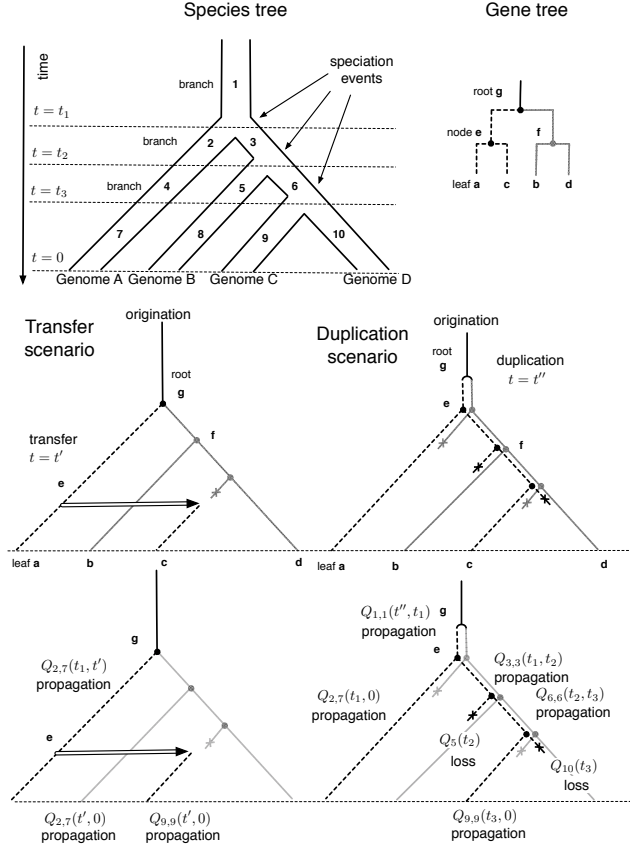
Species tree

Gene tree

time

branch 1

speciation events

$t = t_1$

branch 2 3

$t = t_2$

branch 4 5 6

$t = t_3$

7 8 9 10

$t = 0$

Genome A Genome B Genome C Genome D

root g

node e

f

leaf a c b d

Transfer scenario

origination

root g

f

transfer $t = t'$

e

leaf a b c d

Duplication scenario

origination

root g

duplication $t = t''$

e

f

leaf a b c d

g

$Q_{2,7}(t_1, t')$ propagation

e

$Q_{2,7}(t', 0)$ propagation

$Q_{9,9}(t', 0)$ propagation

$Q_{1,1}(t'', t_1)$ g propagation

e

$Q_{3,3}(t_1, t_2)$ propagation

$Q_{2,7}(t_1, 0)$ propagation

$Q_{6,6}(t_2, t_3)$ propagation

$Q_5(t_2)$ loss

$Q_{10}(t_3)$ loss

$Q_{9,9}(t_3, 0)$ propagation